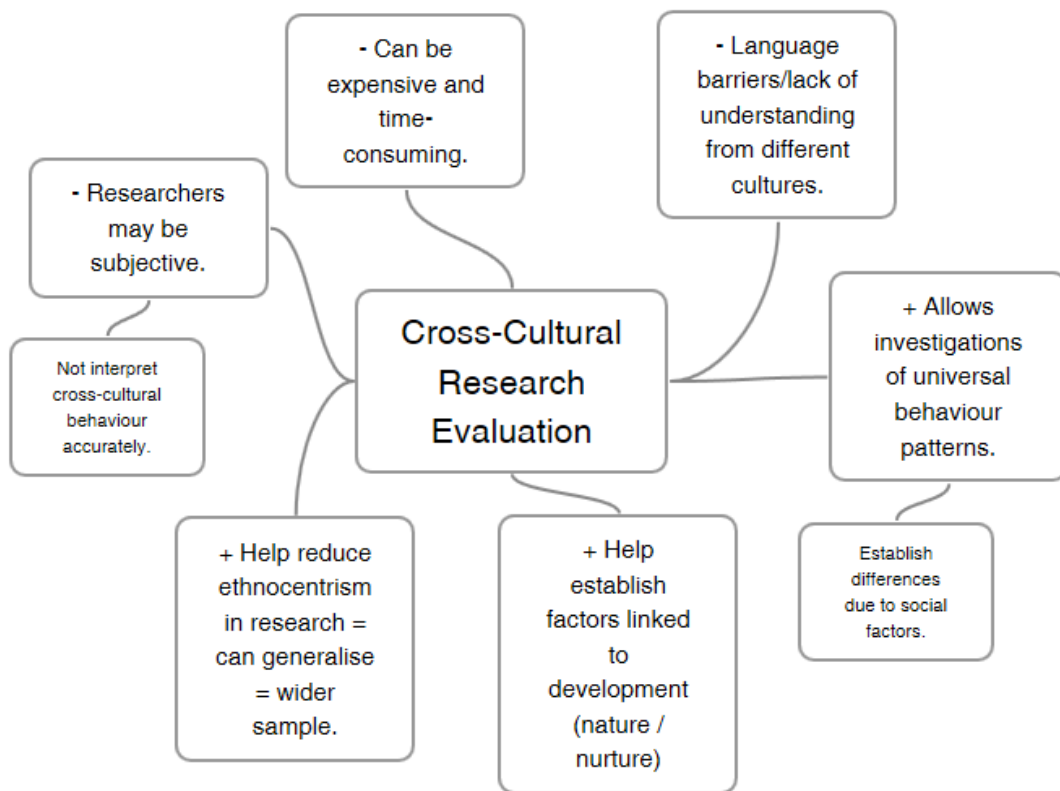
- Can be expensive and time-consuming.

- Language barriers/lack of understanding from different cultures.

- Researchers may be subjective.

Not interpret cross-cultural behaviour accurately.

Cross-Cultural Research Evaluation

+ Allows investigations of universal behaviour patterns.

Establish differences due to social factors.

+ Help reduce ethnocentrism in research = can generalise = wider sample.

+ Help establish factors linked to development (nature / nurture)